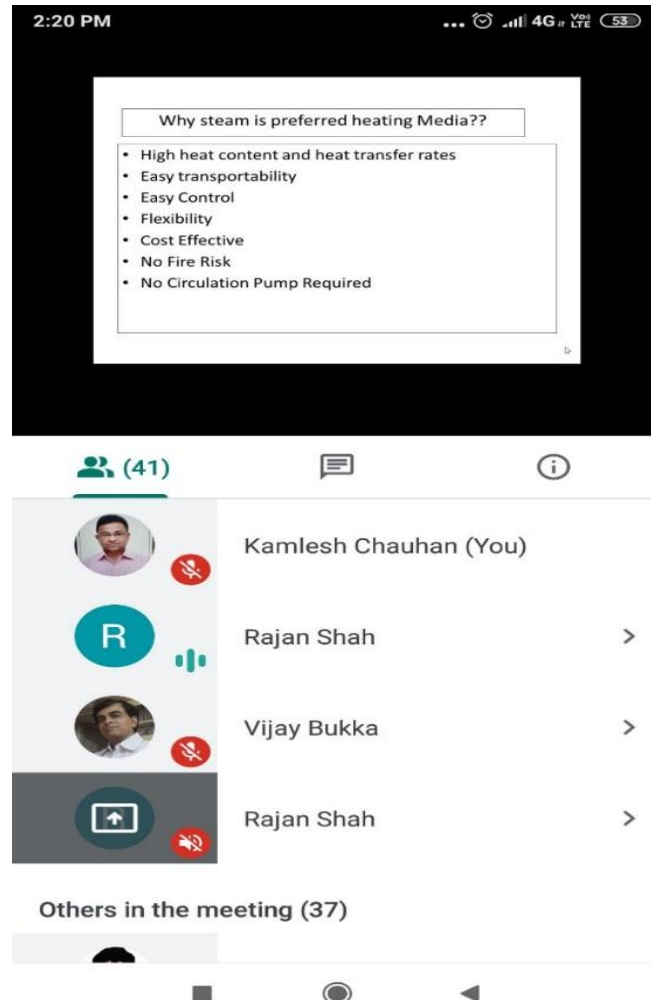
2:20 PM

4G Vo LTE 53

Why steam is preferred heating Media??

- High heat content and heat transfer rates
- Easy transportability
- Easy Control
- Flexibility
- Cost Effective
- No Fire Risk
- No Circulation Pump Required

(41)

R

Kamlesh Chauhan (You)

Rajan Shah

Vijay Bukka

Rajan Shah

Others in the meeting (37)